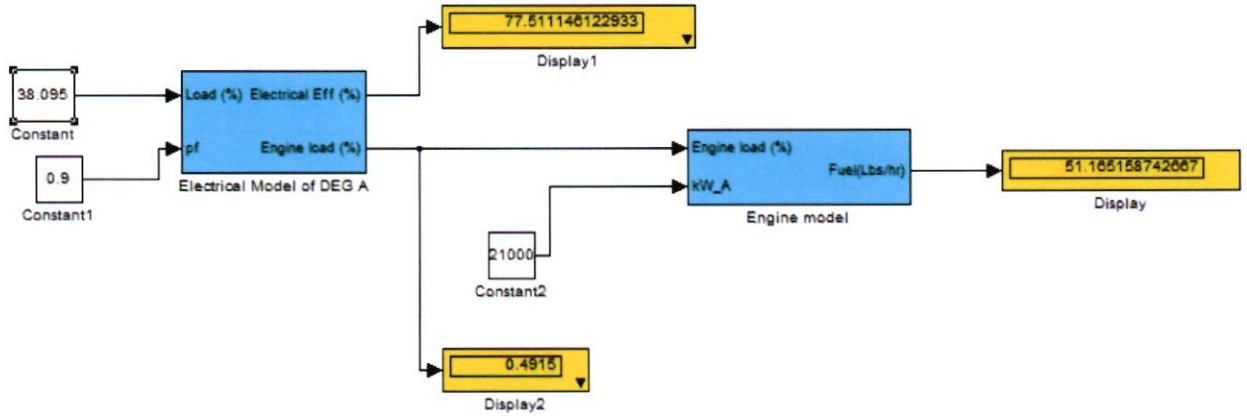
77.511146122933

Display1

38.095

Constant

Load (%)

Electrical Eff (%)

0.9

pf

Engine load (%)

Constant1

Electrical Model of DEG A

Engine load (%)

kW_A

Fuel(Lbs/hr)

Engine model

51.165158742667

Display

21000

Constant2

0.4915

Display2